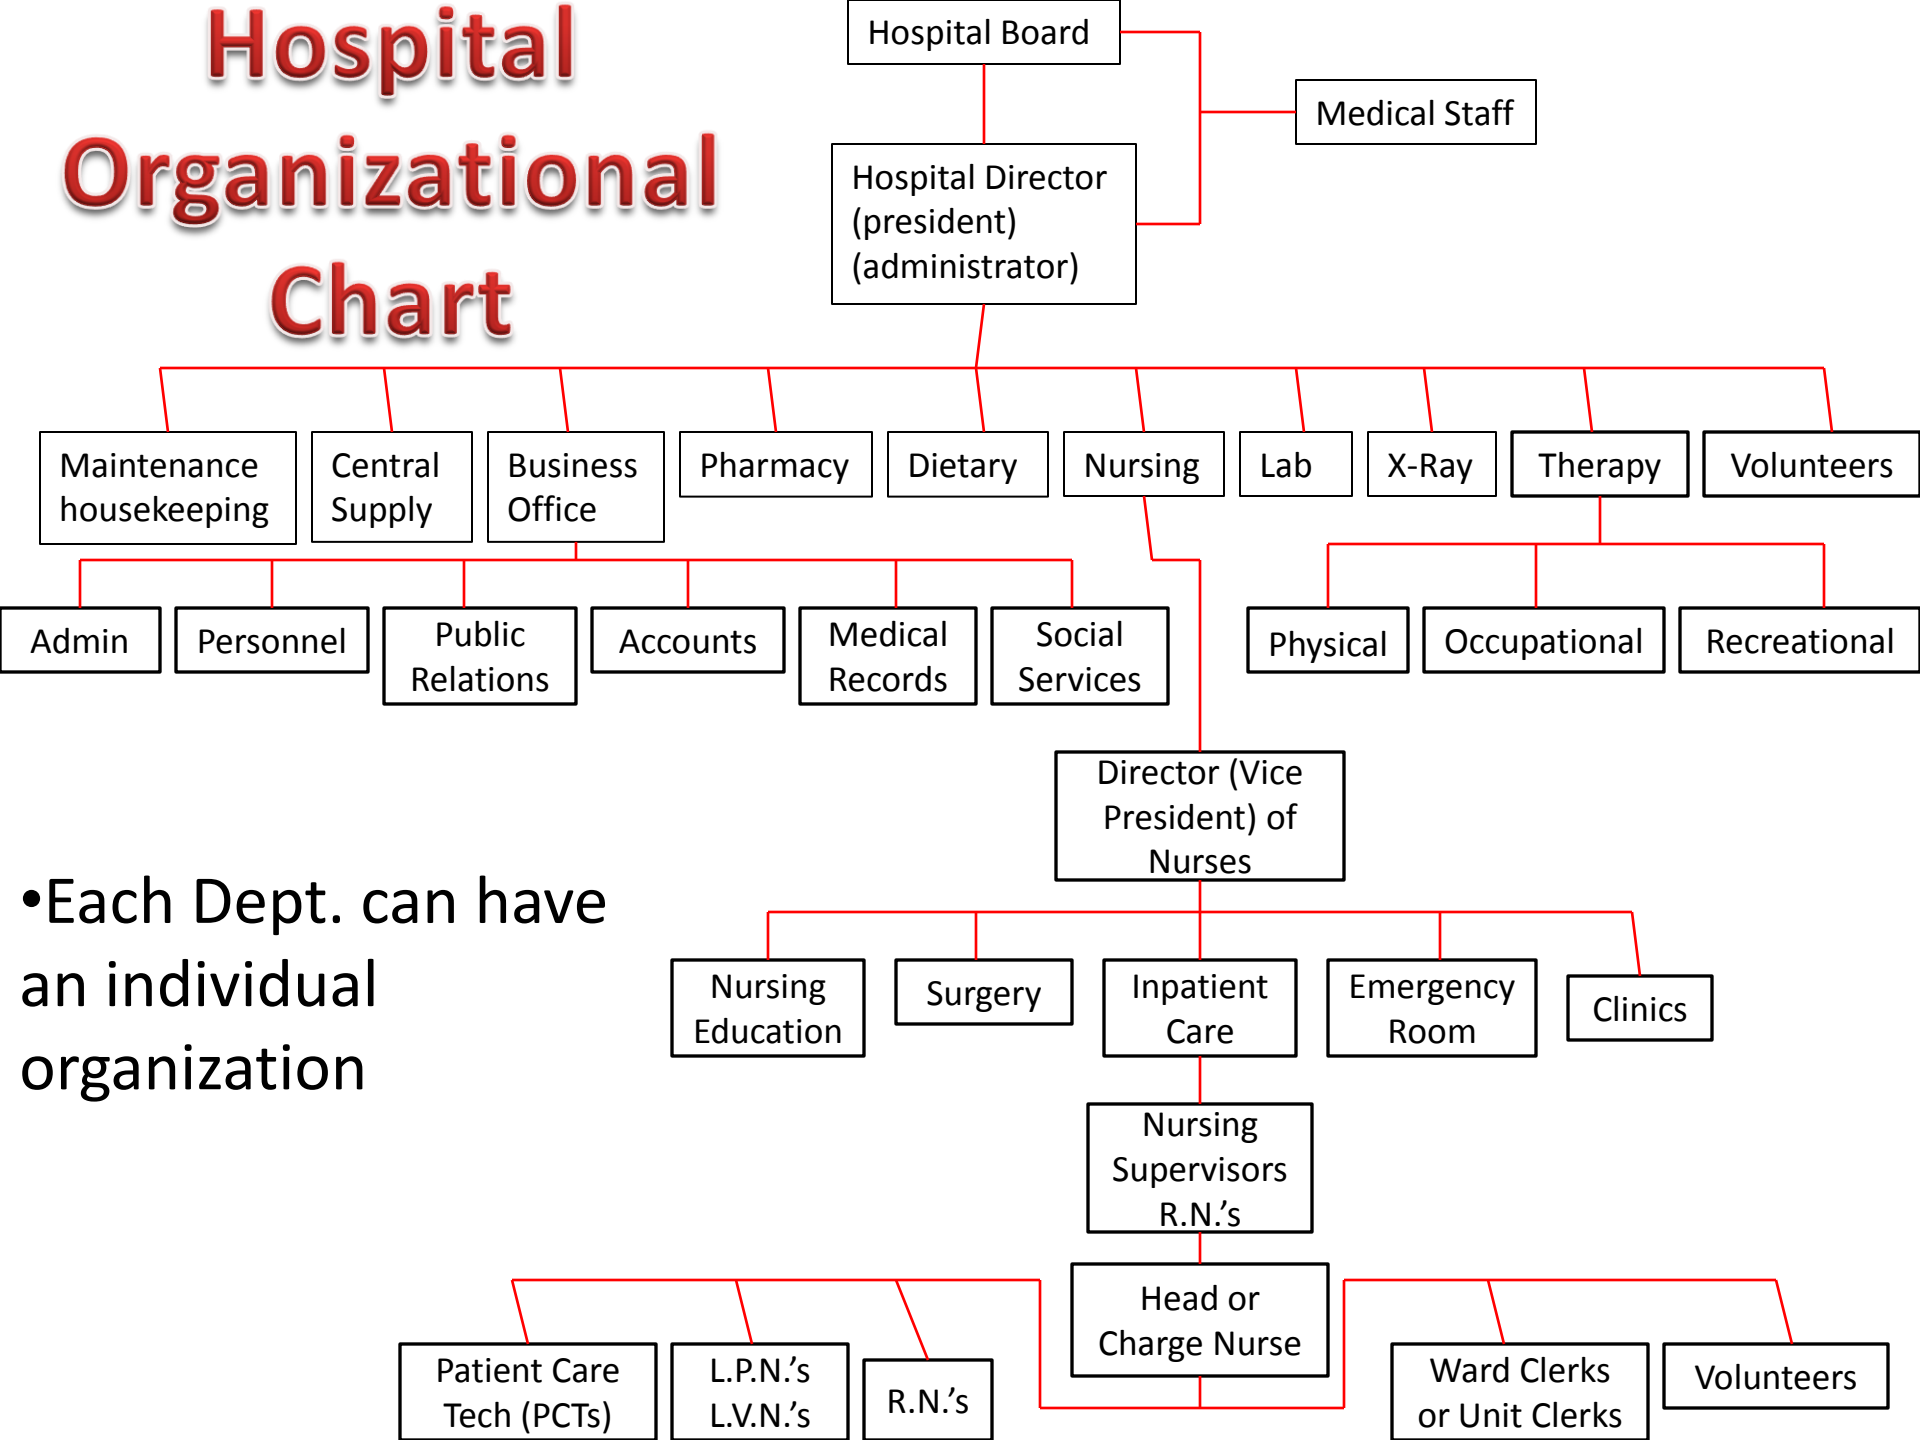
Hospital Organizational Chart

Hospital Board

Medical Staff

Hospital Director (president) (administrator)

Maintenance housekeeping

Central Supply

Business Office

Pharmacy

Dietary

Nursing

Lab

X-Ray

Therapy

Volunteers

Admin

Personnel

Public Relations

Accounts

Medical Records

Social Services

Physical

Occupational

Recreational

Director (Vice President) of Nurses

•Each Dept. can have an individual organization

Nursing Education

Surgery

Inpatient Care

Emergency Room

Clinics

Nursing Supervisors R.N.'s

Head or Charge Nurse

Patient Care Tech (PCTs)

L.P.N.'s L.V.N.'s

R.N.'s

Ward Clerks or Unit Clerks

Volunteers